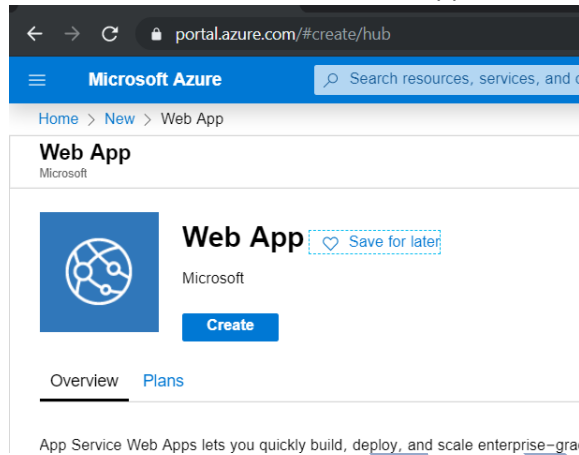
portal.azure.com/#create/hub

Microsoft Azure

Search resources, services, and d

Home > New > Web App

Web App
Microsoft

Web App
Save for later

Microsoft

Create

Overview
Plans

App Service Web Apps lets you quickly build, deploy, and scale enterprise-grad